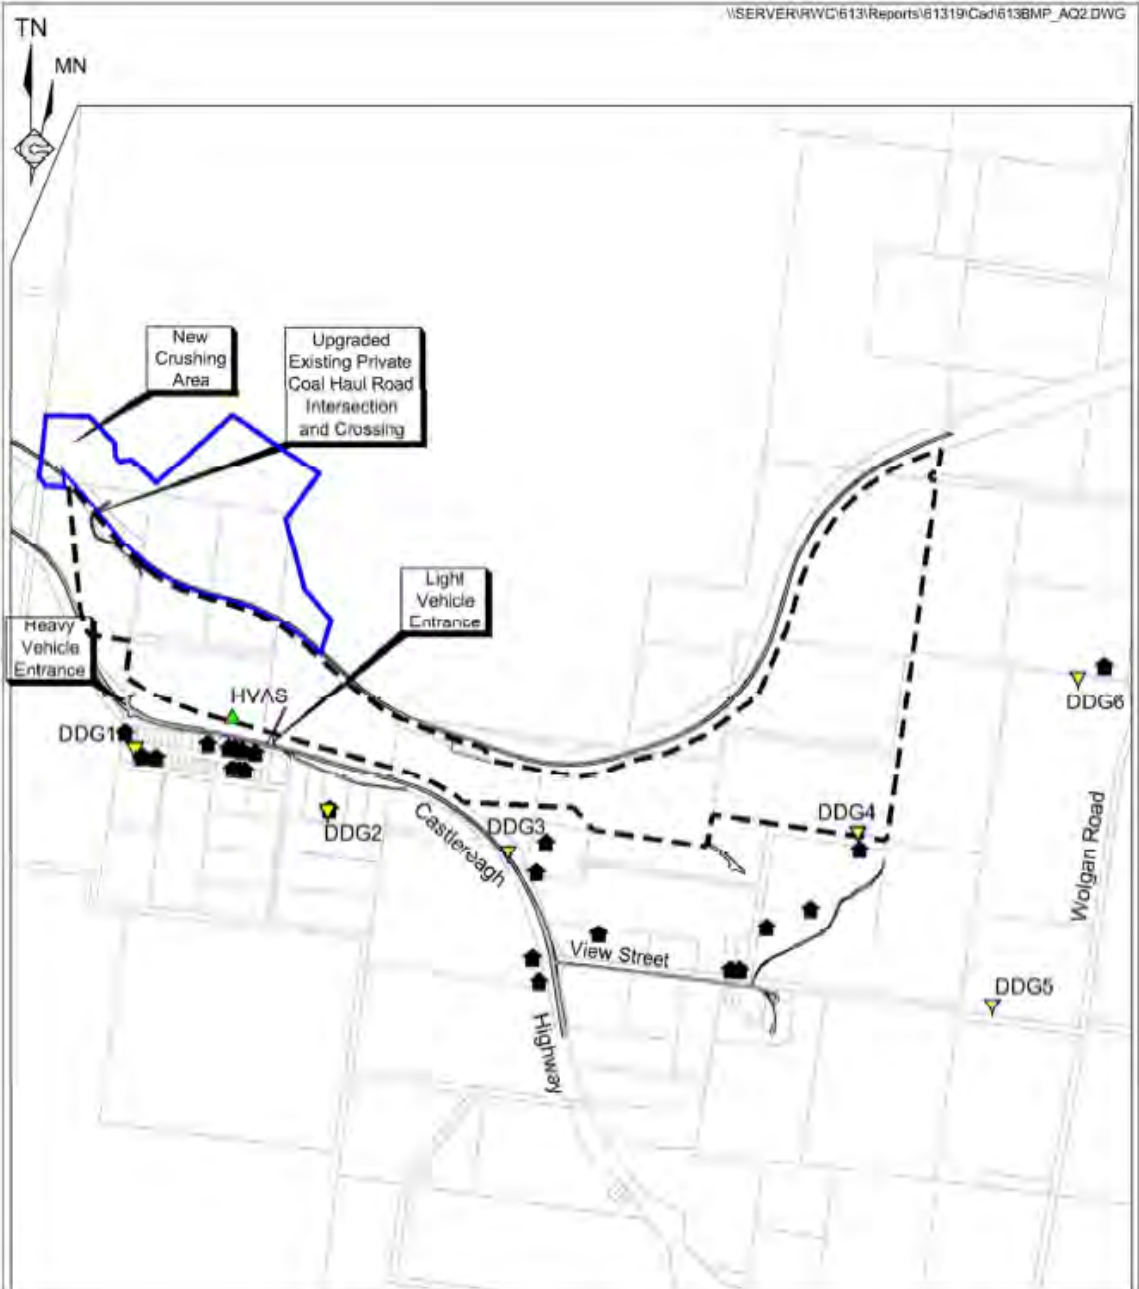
\\SERVER\RWC\613\Reports\61319\Cad\613BMP_AQ2.DWG

TN

MN

New Crushing Area

Upgraded Existing Private Coal Haul Road Intersection and Crossing

Light Vehicle Entrance

Heavy Vehicle Entrance

HVAS

DDG1

DDG2

DDG3

DDG4

DDG5

DDG6

Castlereagh

Highway

View Street

Wolgan Road